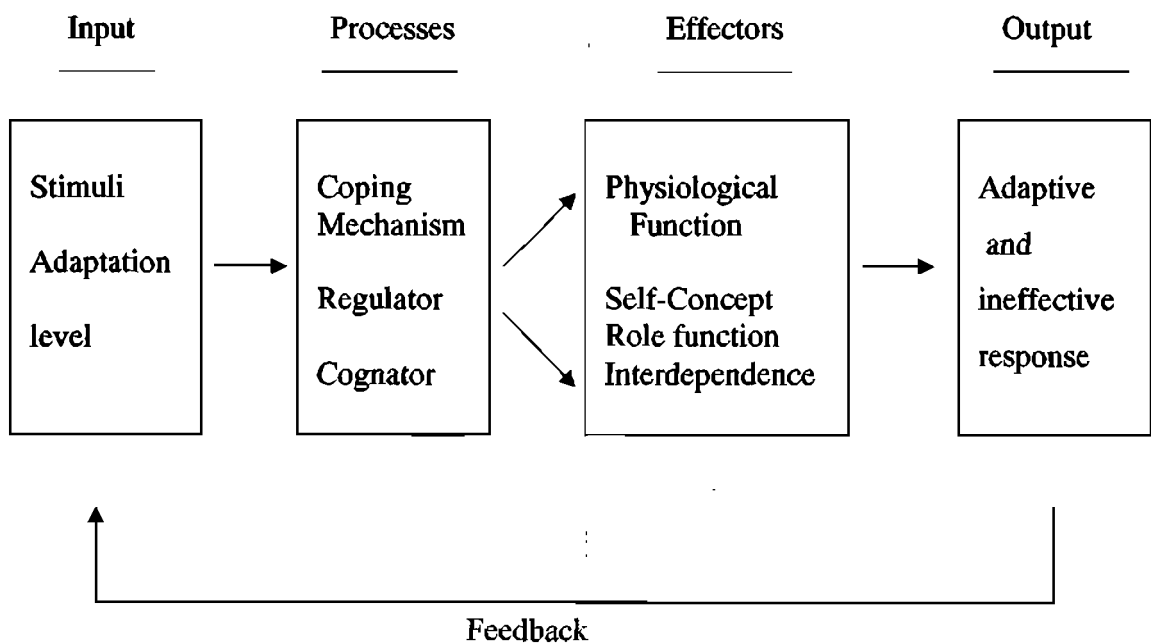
Input

Processes

Effectors

Output

Stimuli

Adaptation level

Coping Mechanism

Regulator

Cognator

Physiological Function

Self-Concept

Role function

Interdependence

Adaptive and ineffective response

Feedback